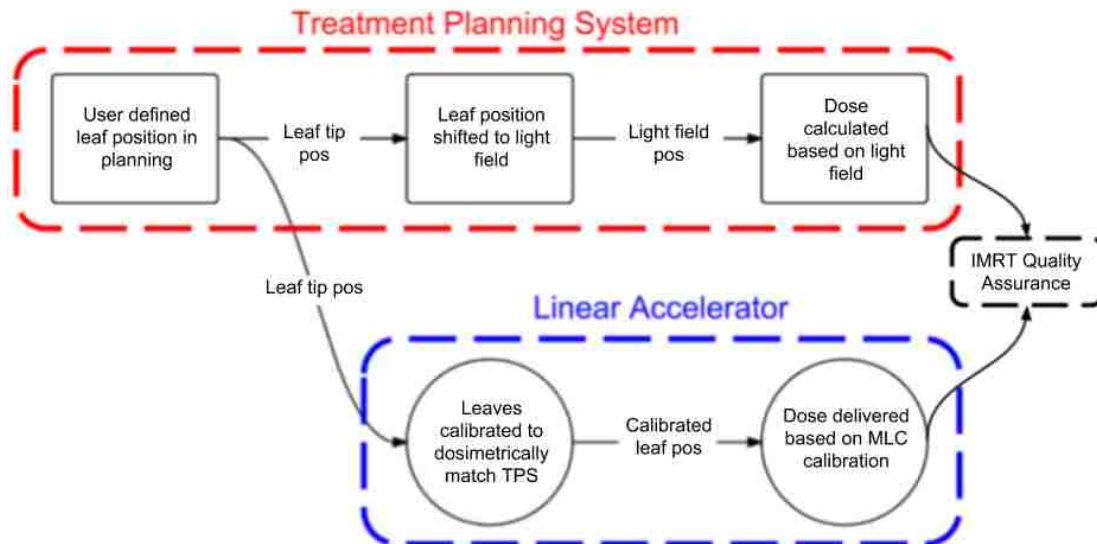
Treatment Planning System

User defined leaf position in planning

Leaf tip pos

Leaf position shifted to light field

Light field pos

Dose calculated based on light field

IMRT Quality Assurance

Leaf tip pos

Linear Accelerator

Leaves calibrated to dosimetrically match TPS

Calibrated leaf pos

Dose delivered based on MLC calibration